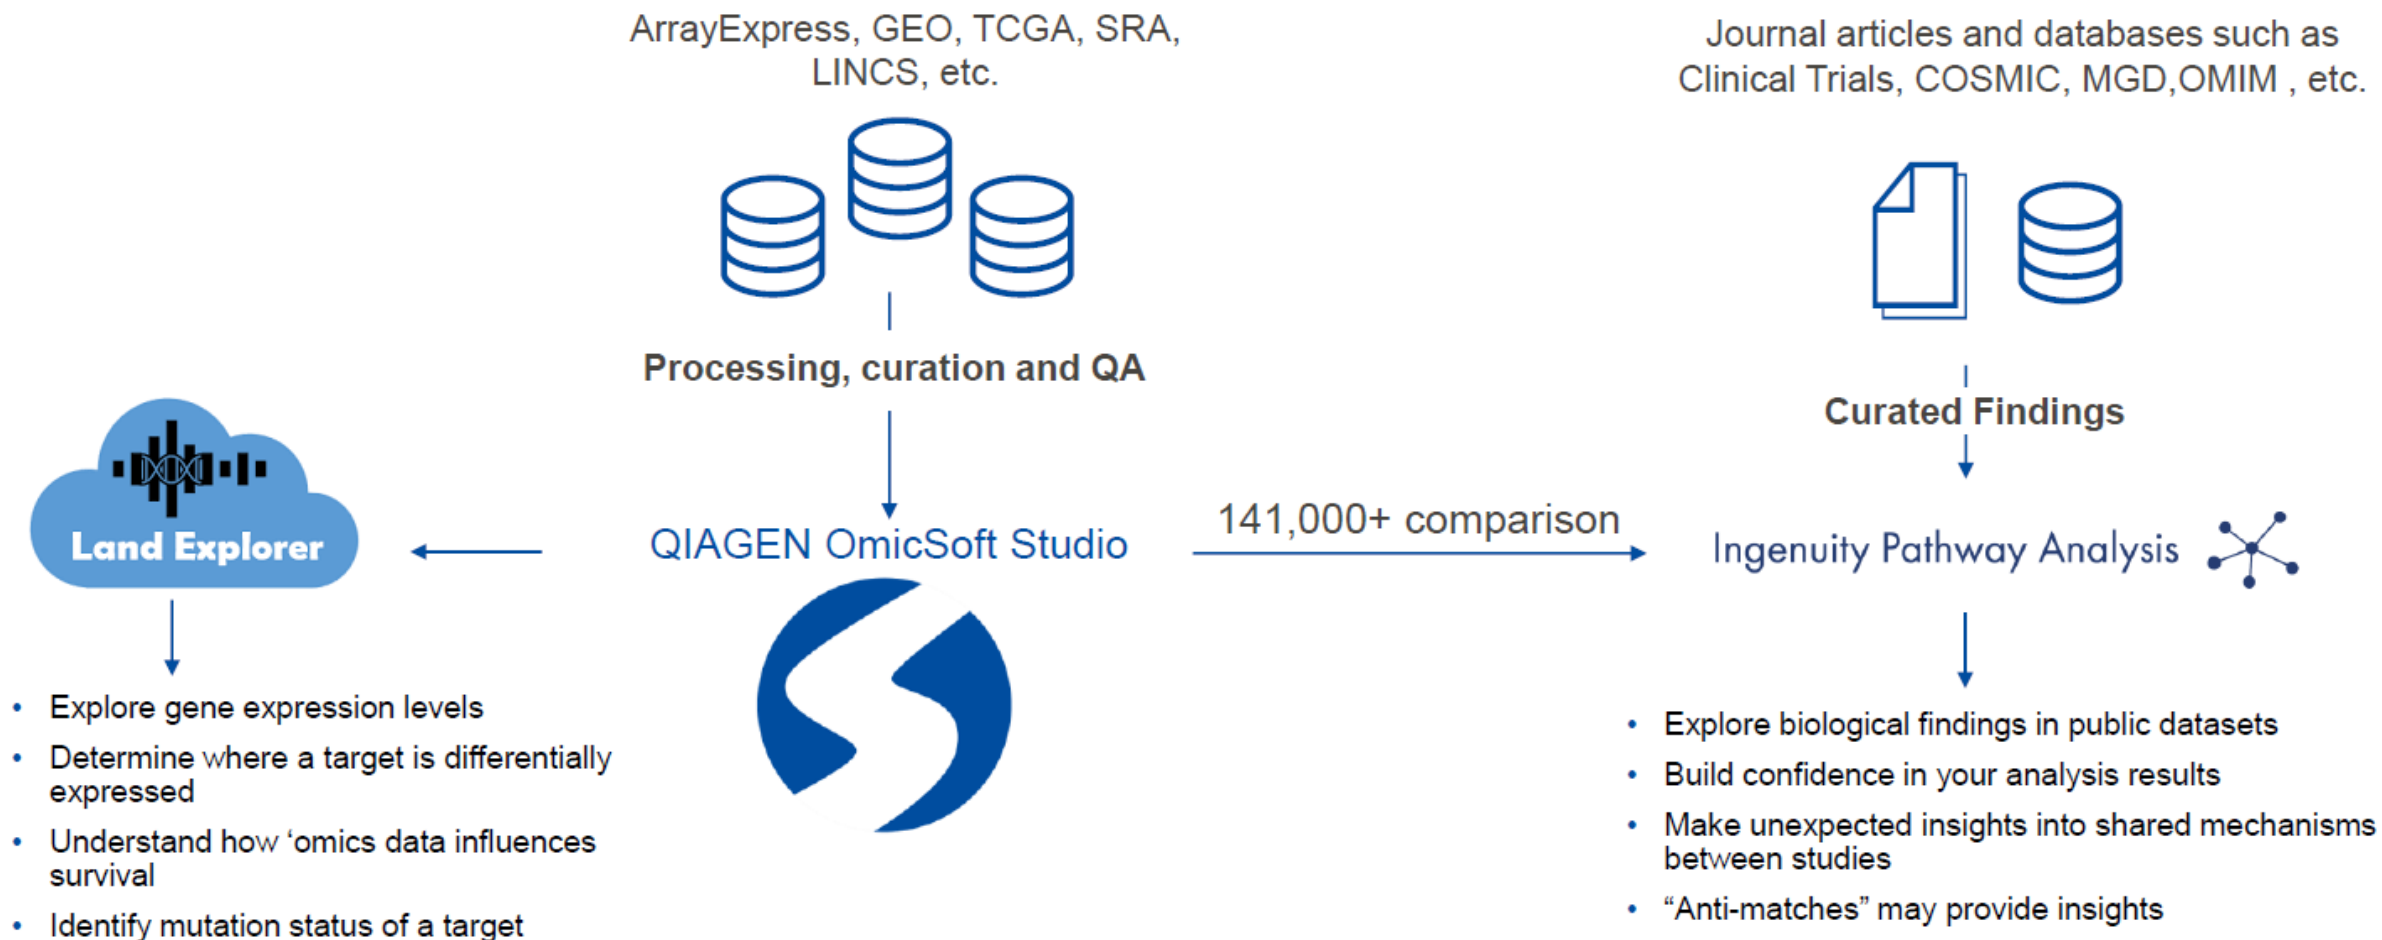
ArrayExpress, GEO, TCGA, SRA, LINCS, etc.

Processing, curation and QA

QIAGEN OmicSoft Studio

Land Explorer

- Explore gene expression levels
- Determine where a target is differentially expressed
- Understand how ‘omics data influences survival
- Identify mutation status of a target

Journal articles and databases such as Clinical Trials, COSMIC, MGD,OMIM , etc.

Curated Findings

141,000+ comparison

Ingenuity Pathway Analysis

- Explore biological findings in public datasets
- Build confidence in your analysis results
- Make unexpected insights into shared mechanisms between studies
- “Anti-matches” may provide insights